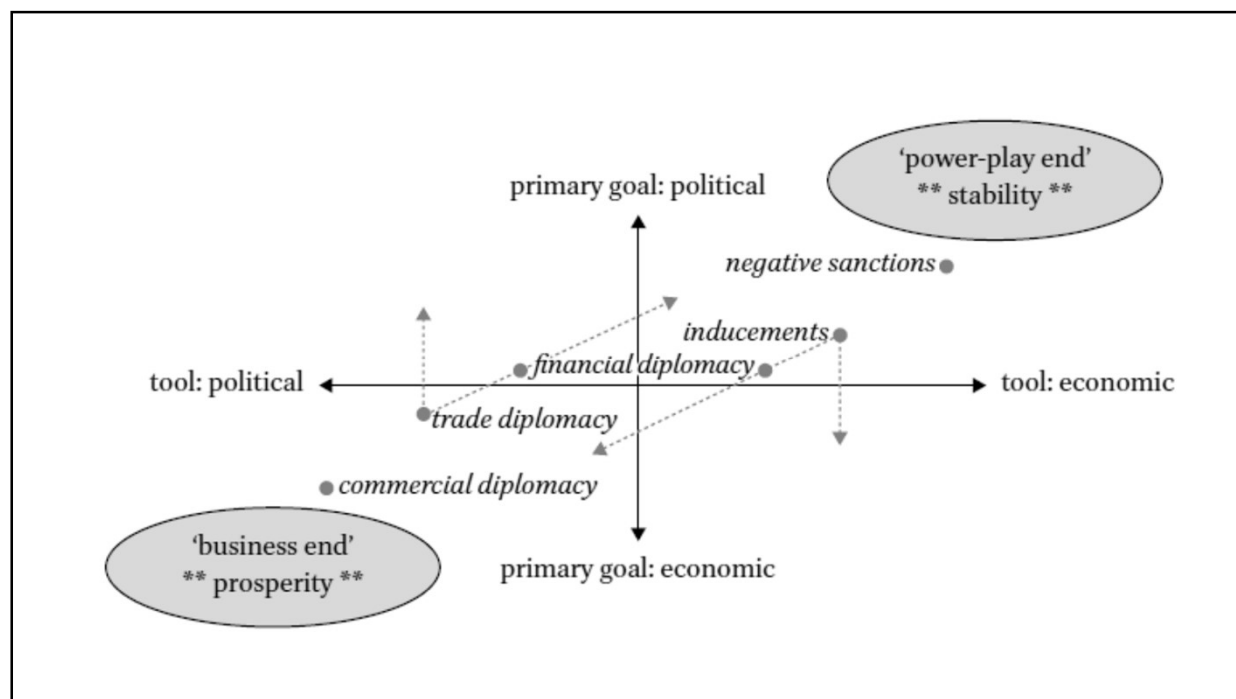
'power-play end'
** stability **

primary goal: political

negative sanctions

inducements

financial diplomacy

tool: political

tool: economic

trade diplomacy

commercial diplomacy

'business end'
** prosperity **

primary goal: economic